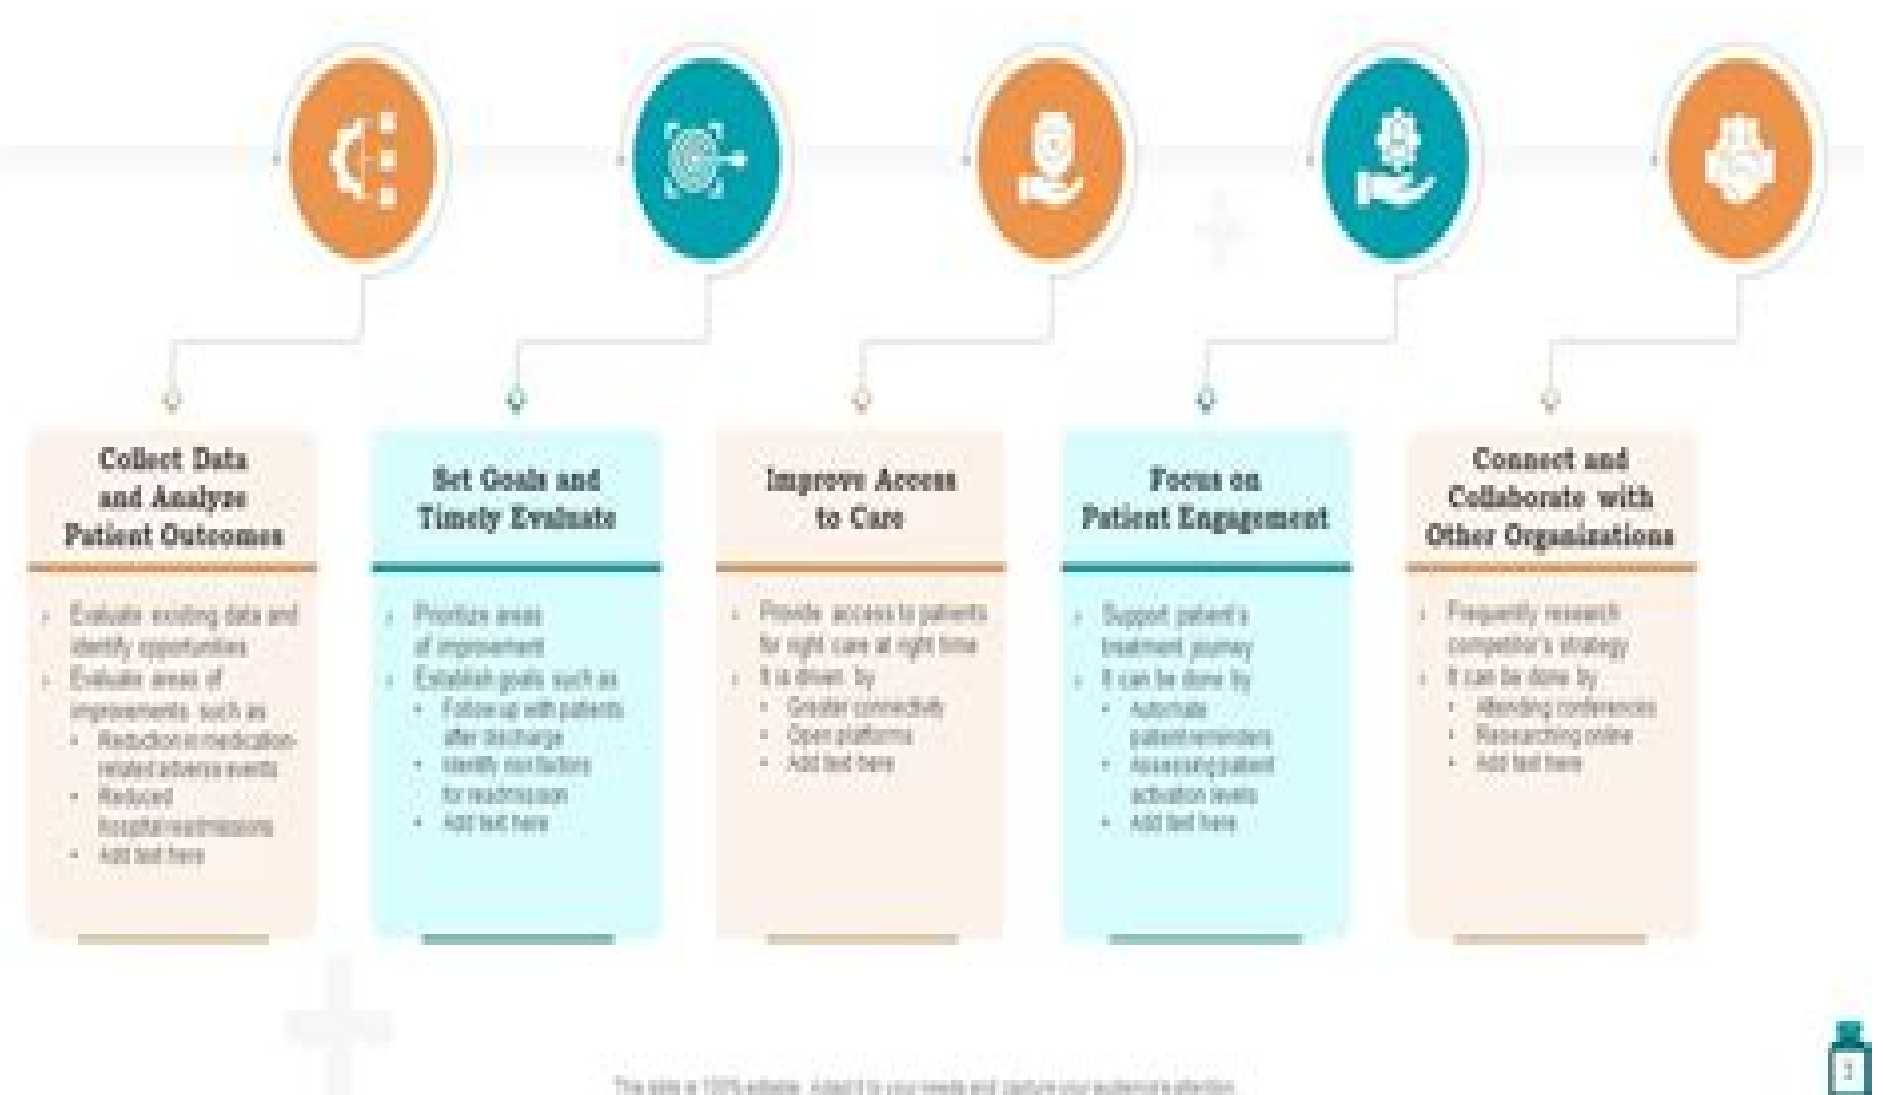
Collect Data and Analyze Patient Outcomes

Evaluate existing data and identify opportunities
Evaluate areas of improvements such as
Reduction in medication-related adverse events
Reduced hospital readmissions
Add text here

Set Goals and Timely Evaluate

Prioritize areas of improvement
Establish goals such as
Follow up with patients after discharge
Identify risk factors for readmission
Add text here

Improve Access to Care

Provide access to patients for right care at right time
It is driven by
Greater connectivity
Open platforms
Add text here

Focus on Patient Engagement

Support patient's treatment journey
It can be done by
Automate patient reminders
Assessing patient activation levels
Add text here

Connect and Collaborate with Other Organizations

Frequently research competitor's strategy
It can be done by
Attending conferences
Researching online
Add text here

This slide is 100% editable. Adapt it to your needs and capture your audience's attention.

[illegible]